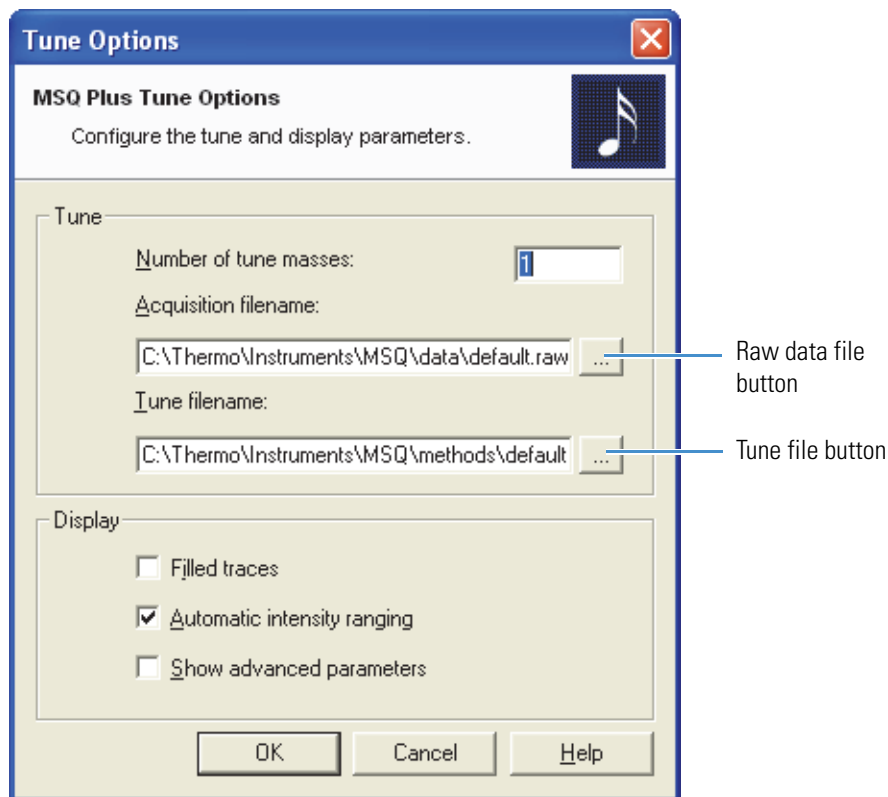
Tune Options

MSQ Plus Tune Options

Configure the tune and display parameters.

Tune

Number of tune masses: 1

Acquisition filename:

C:\Thermo\Instruments\MSQ\data\default.raw ...

Raw data file button

Tune filename:

C:\Thermo\Instruments\MSQ\methods\default ...

Tune file button

Display

Filled traces

Automatic intensity ranging

Show advanced parameters

OK Cancel Help